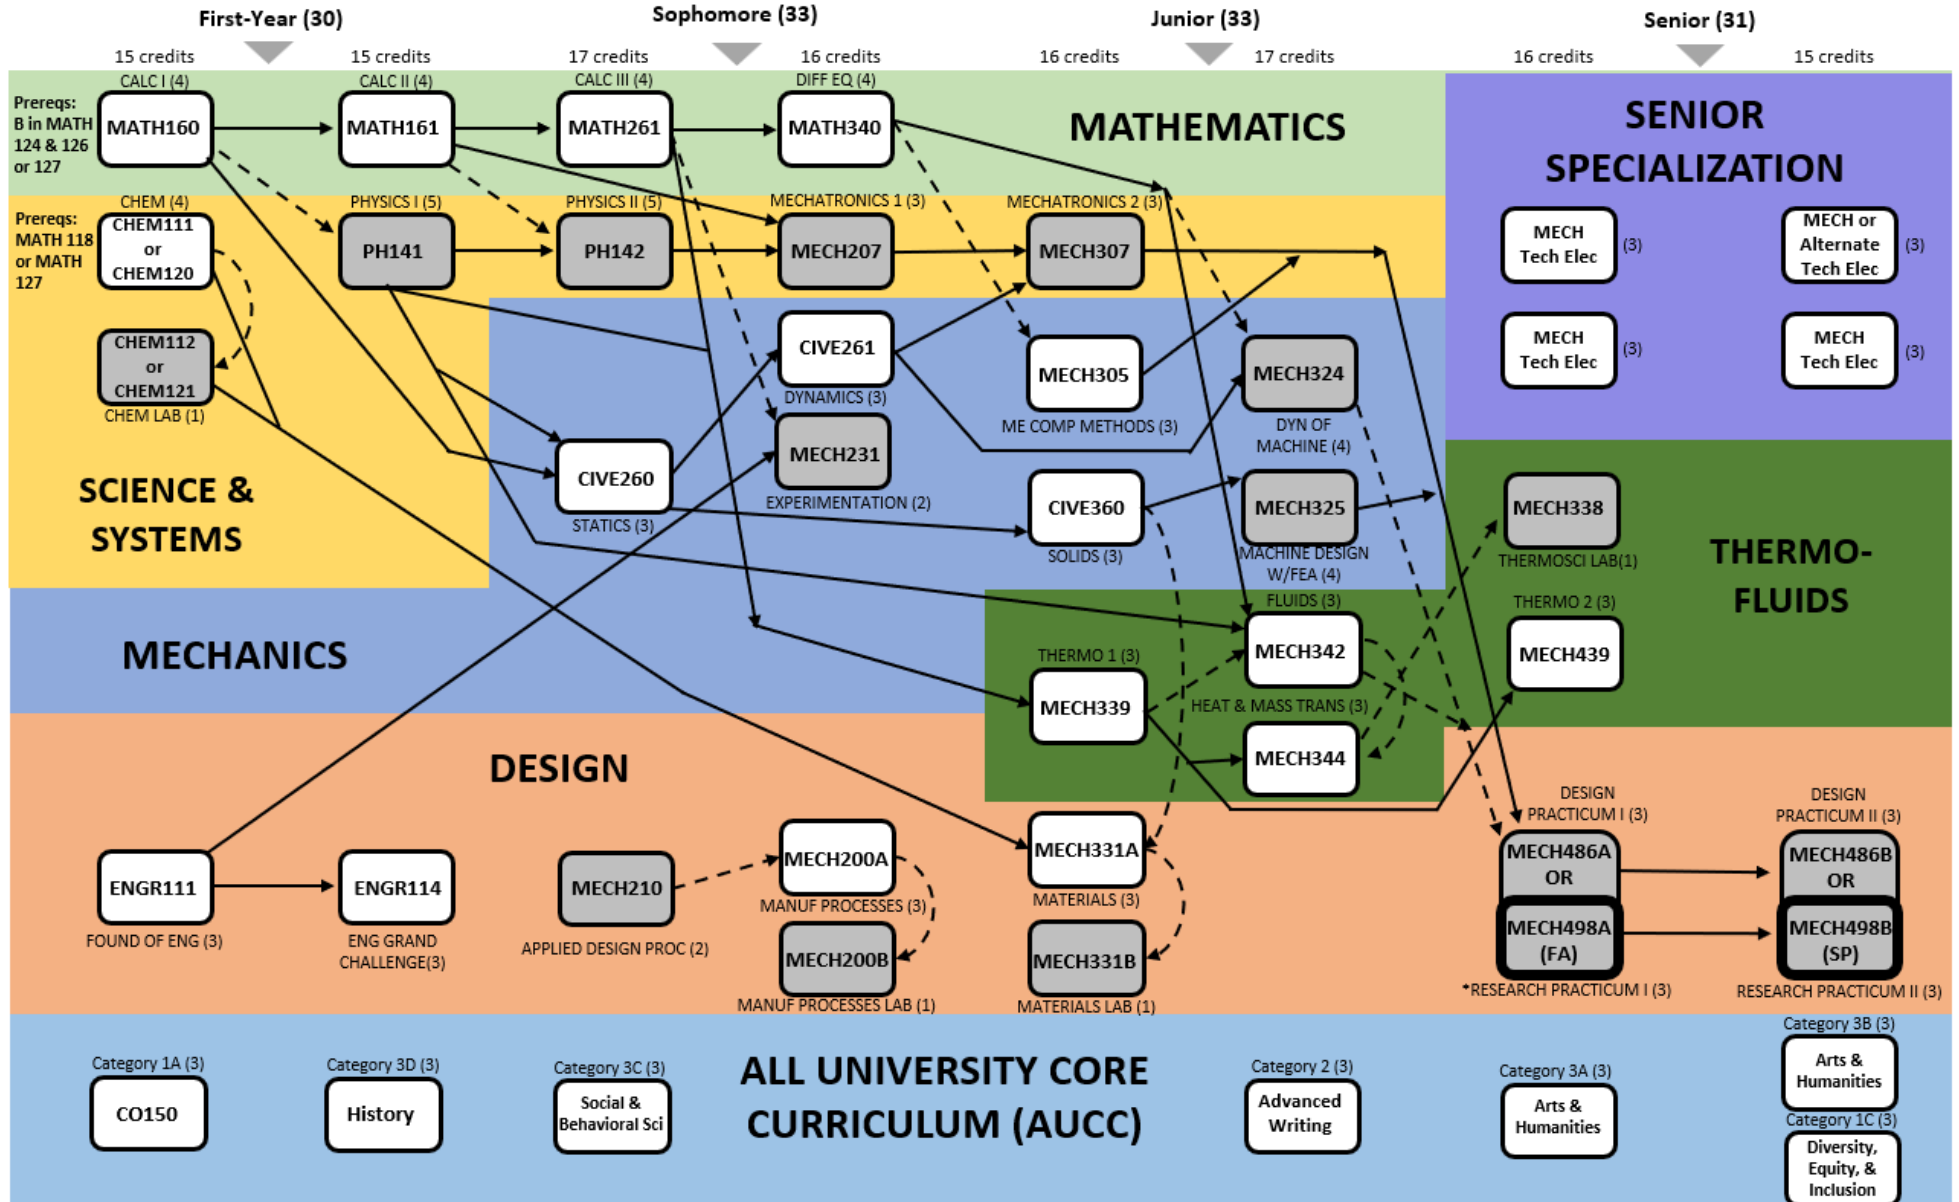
First-Year (30)
Sophomore (33)
Junior (33)
Senior (31)

15 credits
15 credits
17 credits
16 credits
16 credits
17 credits
16 credits
15 credits

MATHEMATICS

Prereqs: B in MATH 124 & 126 or 127

CALC I (4)
MATH160
CALC II (4)
MATH161
CALC III (4)
MATH261
DIFF EQ (4)
MATH340

SENIOR SPECIALIZATION

MECH Tech Elec (3)
MECH or Alternate Tech Elec (3)
MECH Tech Elec (3)
MECH Tech Elec (3)

Prereqs: MATH 118 or MATH 127

CHEM (4)
CHEM111 or CHEM120
PHYSICS I (5)
PH141
PHYSICS II (5)
PH142
MECHATRONICS 1 (3)
MECH207
MECHATRONICS 2 (3)
MECH307

CHEM112 or CHEM121
CHEM LAB (1)

CIVE261
DYNAMICS (3)
MECH305
ME COMP METHODS (3)
MECH324
DYN OF MACHINE (4)

MECH231
EXPERIMENTATION (2)

SCIENCE & SYSTEMS

CIVE260
STATICS (3)
CIVE360
SOLIDS (3)
MECH325
MACHINE DESIGN W/FEA (4)
MECH338
THERMOSCI LAB(1)

THERMO-FLUIDS

FLUIDS (3)
MECH342
THERMO 2 (3)
MECH439

MECHANICS

THERMO 1 (3)
MECH339
HEAT & MASS TRANS (3)
MECH344

DESIGN

DESIGN PRACTICUM I (3)
DESIGN PRACTICUM II (3)

ENGR111
FOUND OF ENG (3)
ENGR114
ENG GRAND CHALLENGE(3)
MECH210
APPLIED DESIGN PROC (2)
MECH200A
MANUF PROCESSES (3)
MECH200B
MANUF PROCESSES LAB (1)
MECH331A
MATERIALS (3)
MECH331B
MATERIALS LAB (1)
MECH486A OR
MECH498A (FA)
*RESEARCH PRACTICUM I (3)
MECH486B OR
MECH498B (SP)
RESEARCH PRACTICUM II (3)

ALL UNIVERSITY CORE CURRICULUM (AUCC)

Category 1A (3)
CO150
Category 3D (3)
History
Category 3C (3)
Social & Behavioral Sci
Category 2 (3)
Advanced Writing
Category 3A (3)
Arts & Humanities
Category 3B (3)
Arts & Humanities
Category 1C (3)
Diversity, Equity, & Inclusion